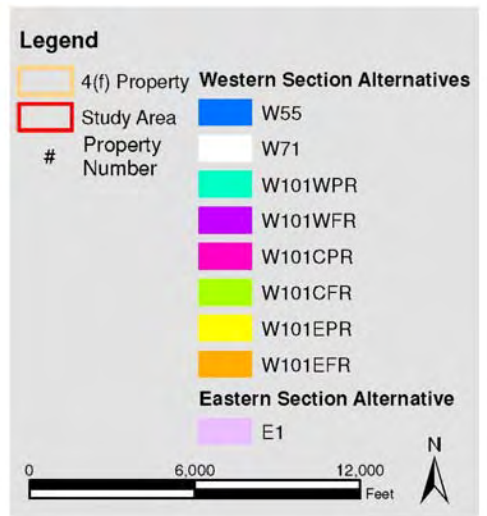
Legend

4(f) Property

Study Area

# Property Number

Western Section Alternatives

W55

W71

W101WPR

W101WFR

W101CPR

W101CFR

W101EPR

W101EFR

Eastern Section Alternative

E1

0 6,000 12,000 Feet

N